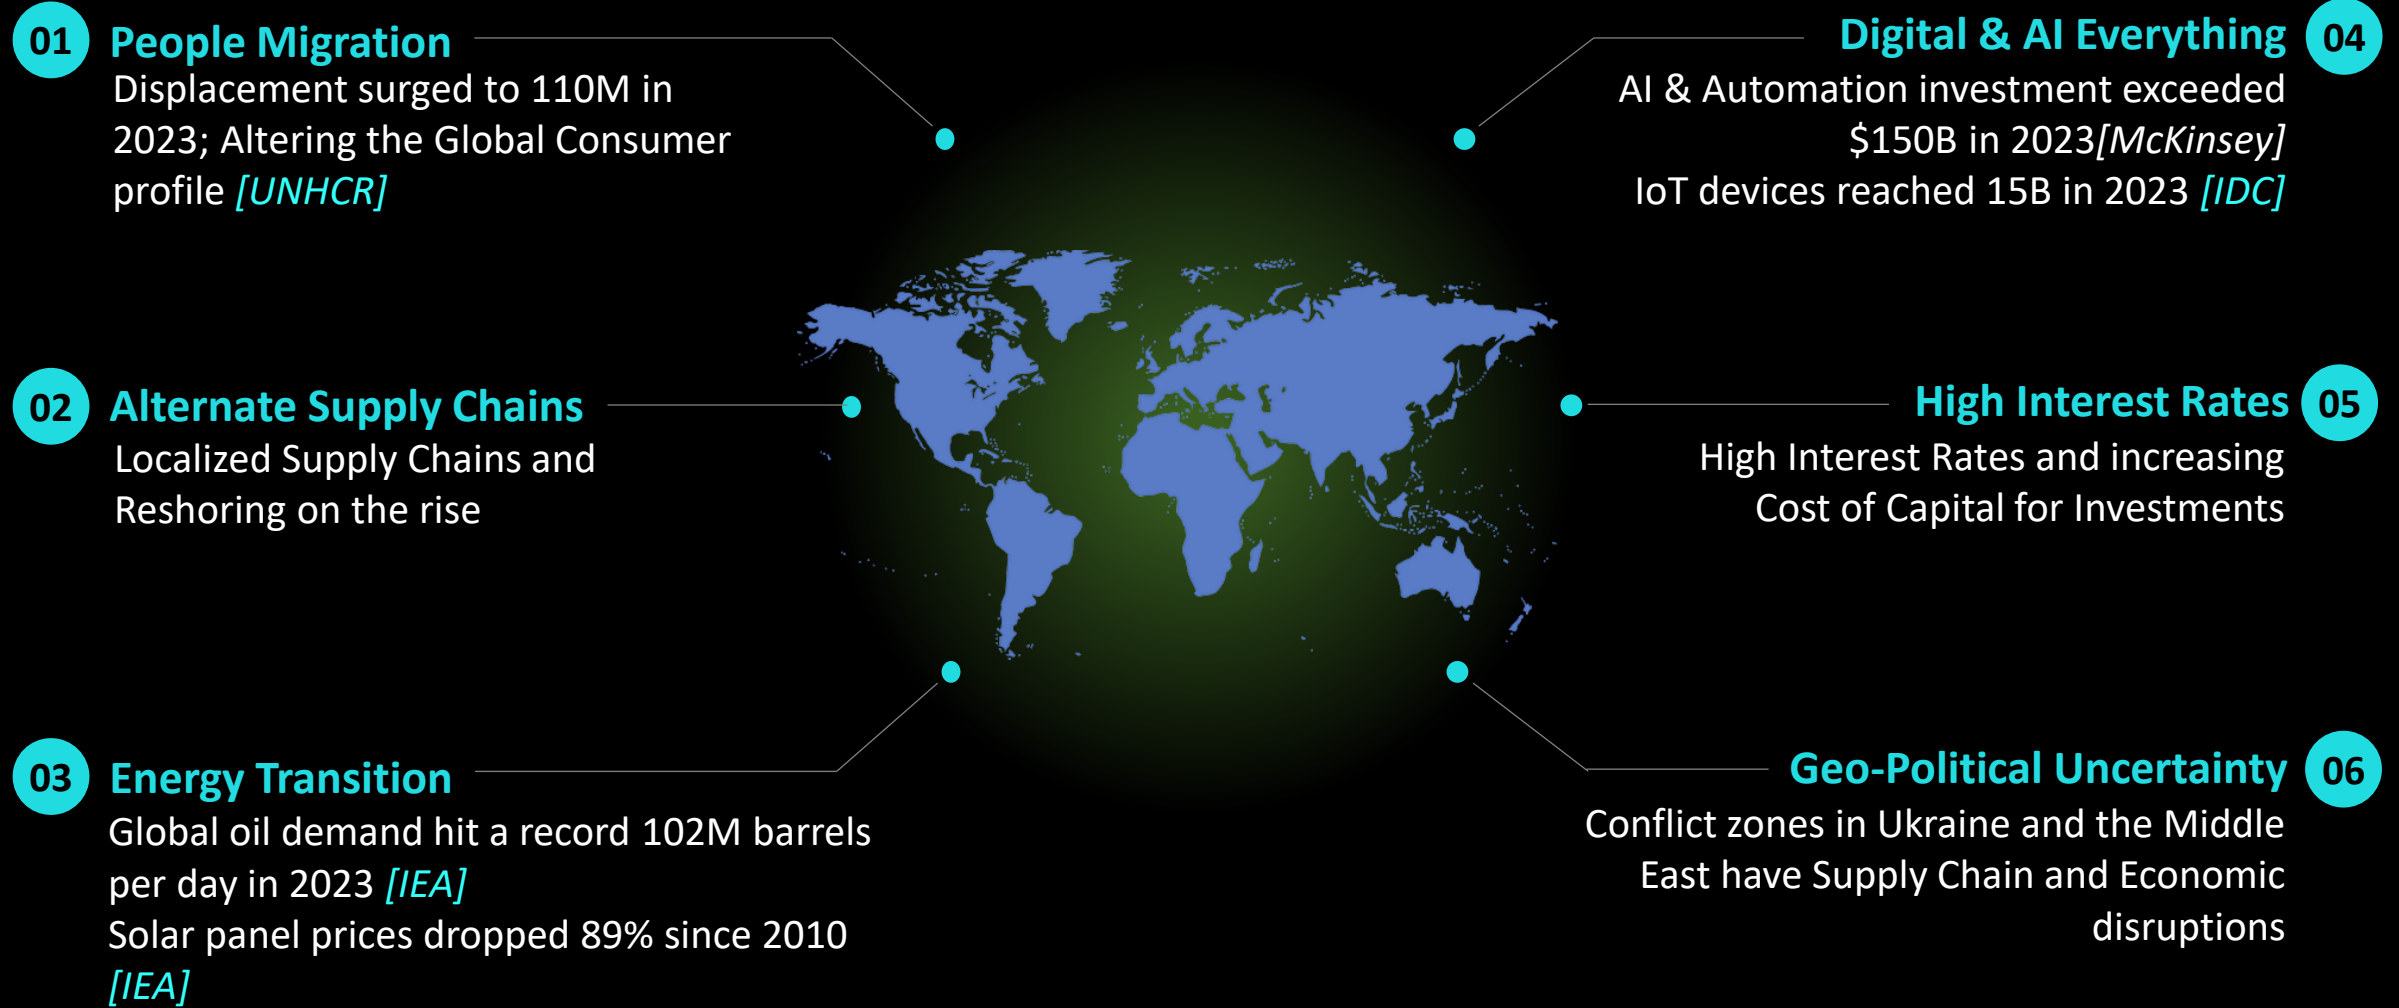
01 People Migration
Displacement surged to 110M in 2023; Altering the Global Consumer profile [UNHCR]

04 Digital & AI Everything
AI & Automation investment exceeded $150B in 2023[McKinsey]
IoT devices reached 15B in 2023 [IDC]

02 Alternate Supply Chains
Localized Supply Chains and Reshoring on the rise

05 High Interest Rates
High Interest Rates and increasing Cost of Capital for Investments

03 Energy Transition
Global oil demand hit a record 102M barrels per day in 2023 [IEA]
Solar panel prices dropped 89% since 2010 [IEA]

06 Geo-Political Uncertainty
Conflict zones in Ukraine and the Middle East have Supply Chain and Economic disruptions